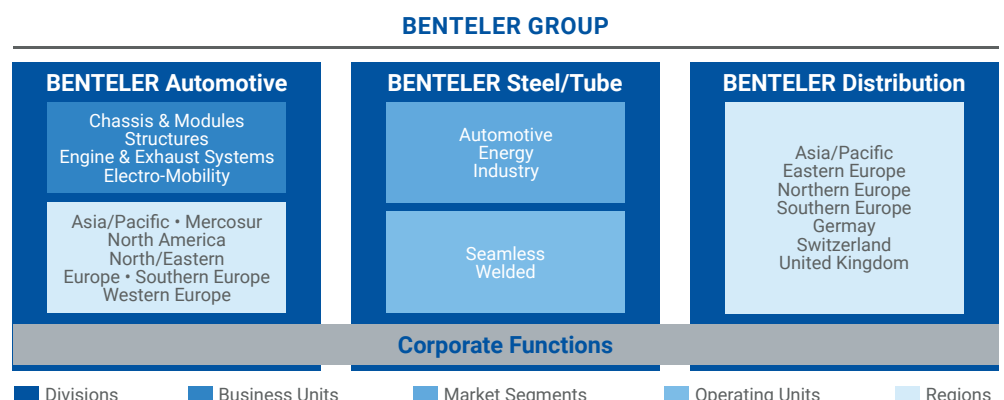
BENTELER GROUP

BENTELER Automotive

Chassis & Modules
Structures
Engine & Exhaust Systems
Electro-Mobility

Asia/Pacific • Mercosur
North America
North/Eastern
Europe • Southern Europe
Western Europe

BENTELER Steel/Tube

Automotive
Energy
Industry

Seamless
Welded

BENTELER Distribution

Asia/Pacific
Eastern Europe
Northern Europe
Southern Europe
Germay
Switzerland
United Kingdom

Corporate Functions

Divisions
Business Units
Market Segments
Operating Units
Regions